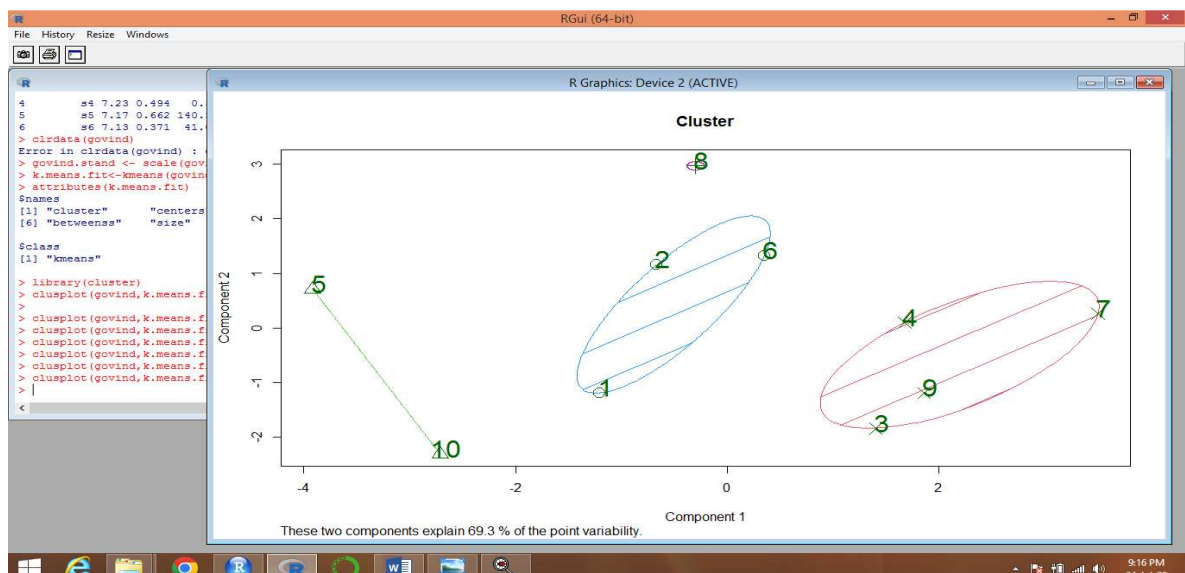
RGui (64-bit)

File History Resize Windows

4 s4 7.23 0.494 0.
5 s5 7.17 0.662 140.
6 s6 7.13 0.371 41.
> clrdata(govind)
Error in clrdata(govind) :
> govind.stand <- scale(gov
> k.means.fit<-kmeans(govin
> attributes(k.means.fit)
$names
[1] "cluster" "centers
[6] "betweenss" "size"

$class
[1] "kmeans"

> library(cluster)
> clusplot(govind,k.means.f
>
> clusplot(govind,k.means.f
> clusplot(govind,k.means.f
> clusplot(govind,k.means.f
> clusplot(govind,k.means.f
> clusplot(govind,k.means.f
> clusplot(govind,k.means.f
> |

R Graphics: Device 2 (ACTIVE)

Cluster

8
2
6
5
7
4
9
1
3
10

Component 2
3
2
1
0
-1
-2

-4
-2
0
2
Component 1

These two components explain 69.3 % of the point variability.

9:16 PM